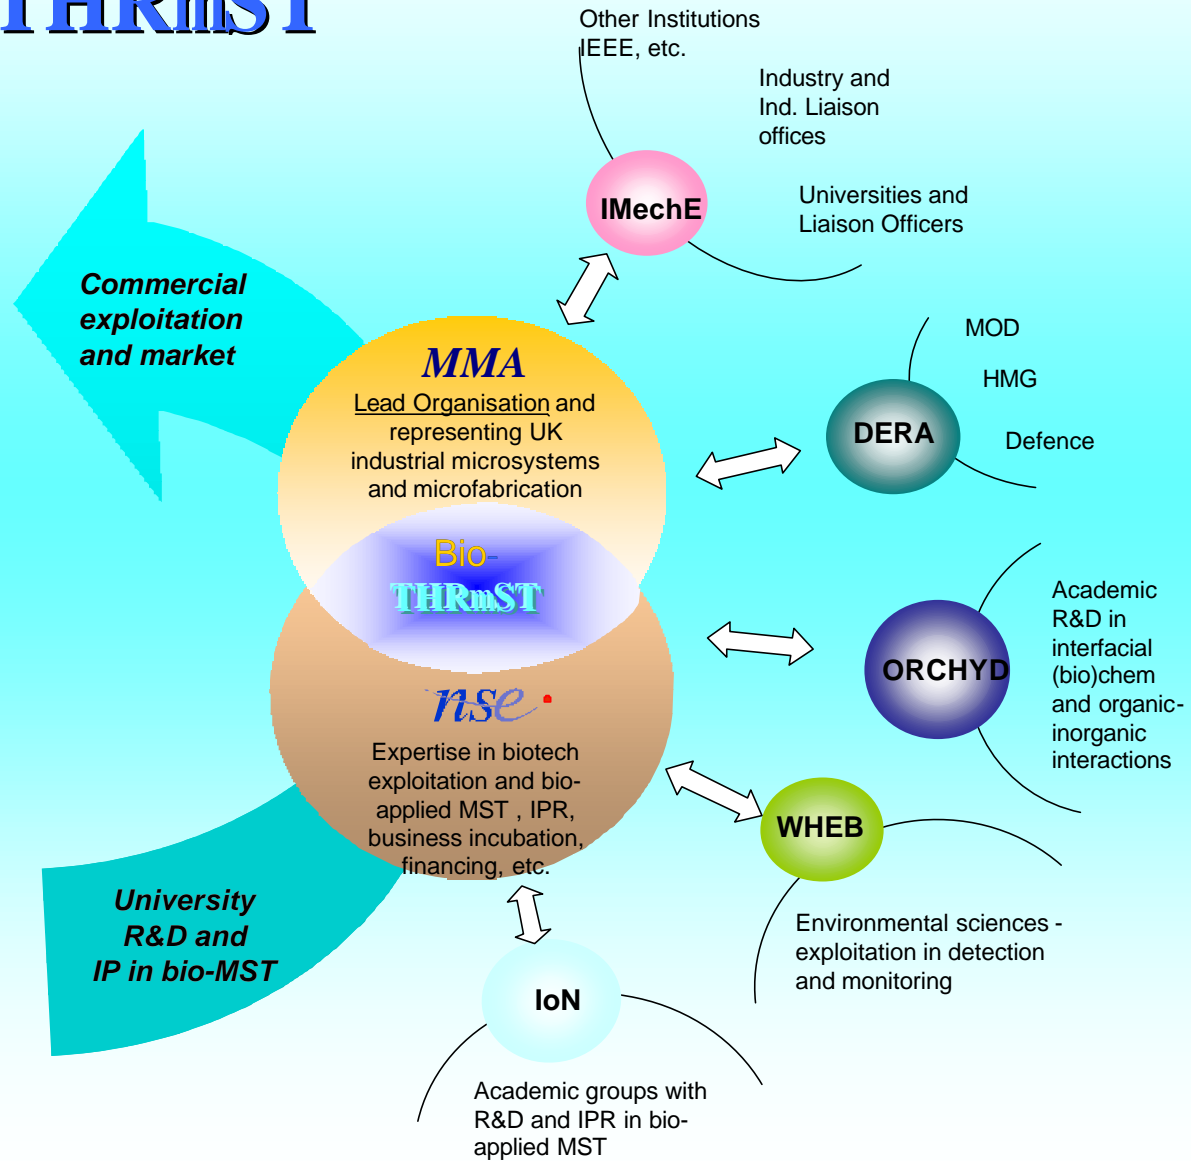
THRmST

Other Institutions IEEE, etc.

Industry and Ind. Liaison offices

Universities and Liaison Officers

IMechE

Commercial exploitation and market

MMA

Lead Organisation and representing UK industrial microsystems and microfabrication

Bio-THRmST

MOD

HMG

DERA

Defence

Academic R&D in interfacial (bio)chem and organic-inorganic interactions

ORCHYD

nse

Expertise in biotech exploitation and bio-applied MST , IPR, business incubation, financing, etc.

WHEB

Environmental sciences - exploitation in detection and monitoring

University R&D and IP in bio-MST

IoN

Academic groups with R&D and IPR in bio-applied MST